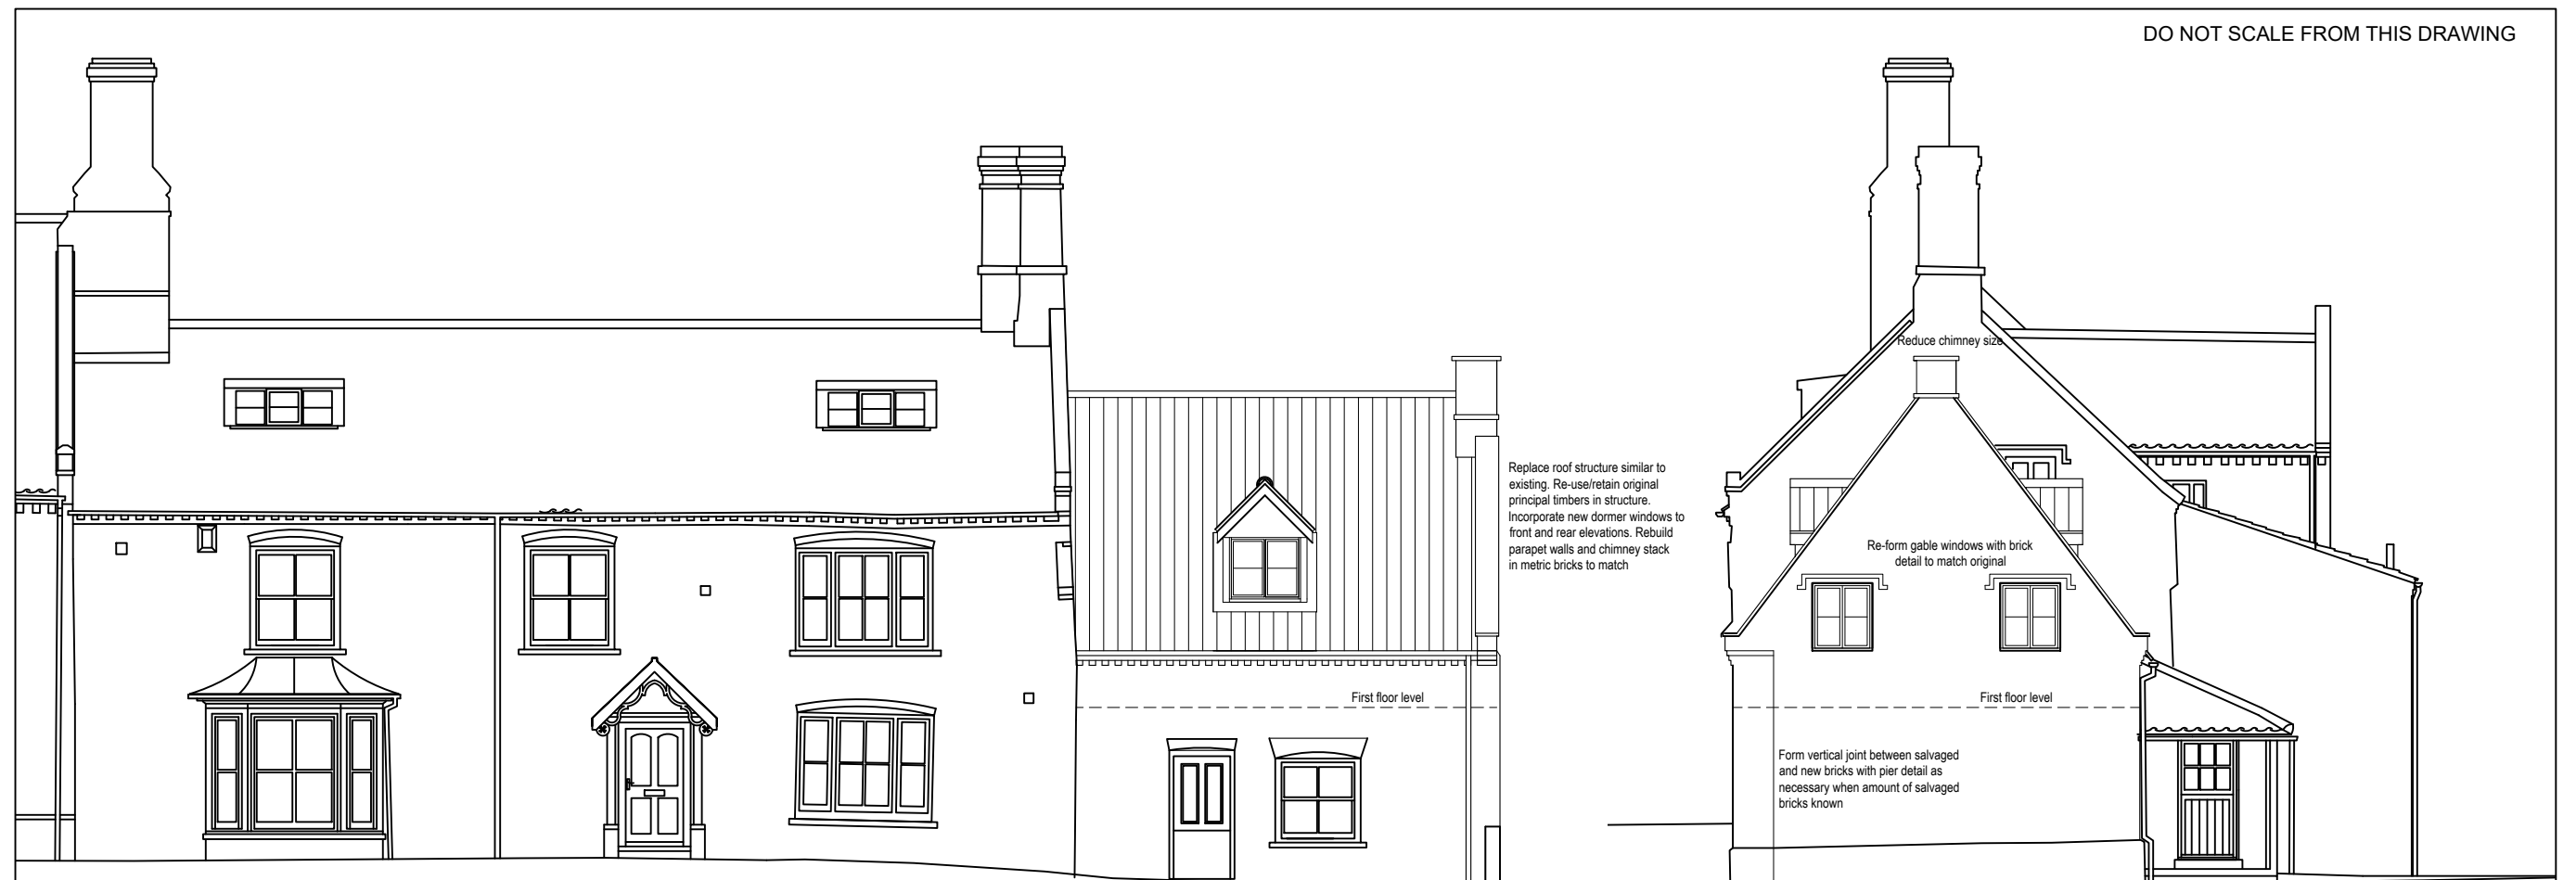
DO NOT SCALE FROM THIS DRAWING

Replace roof structure similar to existing. Re-use/retain original principal timbers in structure. Incorporate new dormer windows to front and rear elevations. Rebuild parapet walls and chimney stack in metric bricks to match

First floor level

Reduce chimney size

Re-form gable windows with brick detail to match original

First floor level

Form vertical joint between salvaged and new bricks with pier detail as necessary when amount of salvaged bricks known